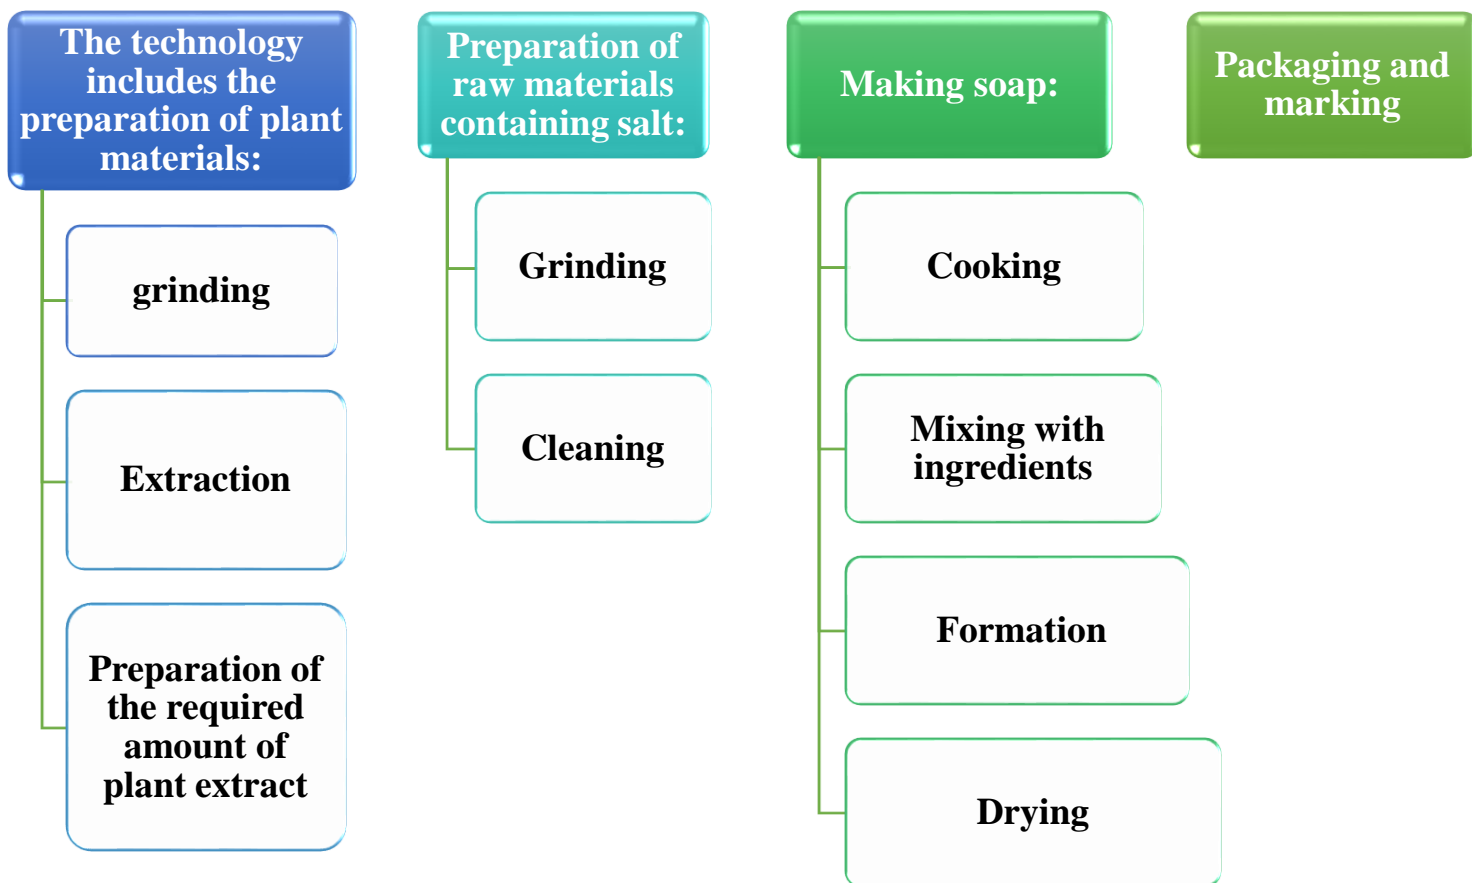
The technology includes the preparation of plant materials:

grinding

Extraction

Preparation of the required amount of plant extract

Preparation of raw materials containing salt:

Grinding

Cleaning

Making soap:

Cooking

Mixing with ingredients

Formation

Drying

Packaging and marking